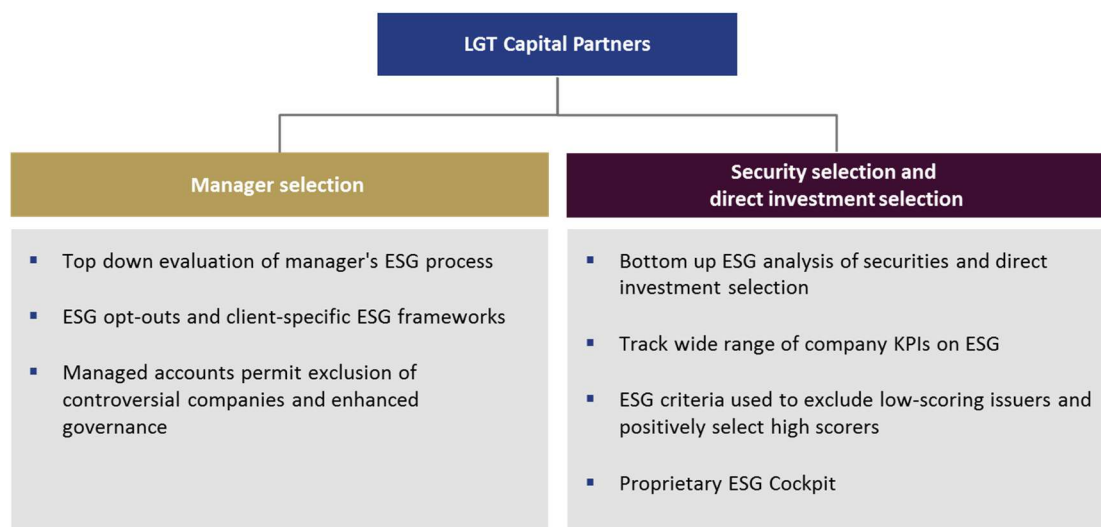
LGT Capital Partners

Manager selection

- Top down evaluation of manager's ESG process
- ESG opt-outs and client-specific ESG frameworks
- Managed accounts permit exclusion of controversial companies and enhanced governance

Security selection and direct investment selection

- Bottom up ESG analysis of securities and direct investment selection
- Track wide range of company KPIs on ESG
- ESG criteria used to exclude low-scoring issuers and positively select high scorers
- Proprietary ESG Cockpit